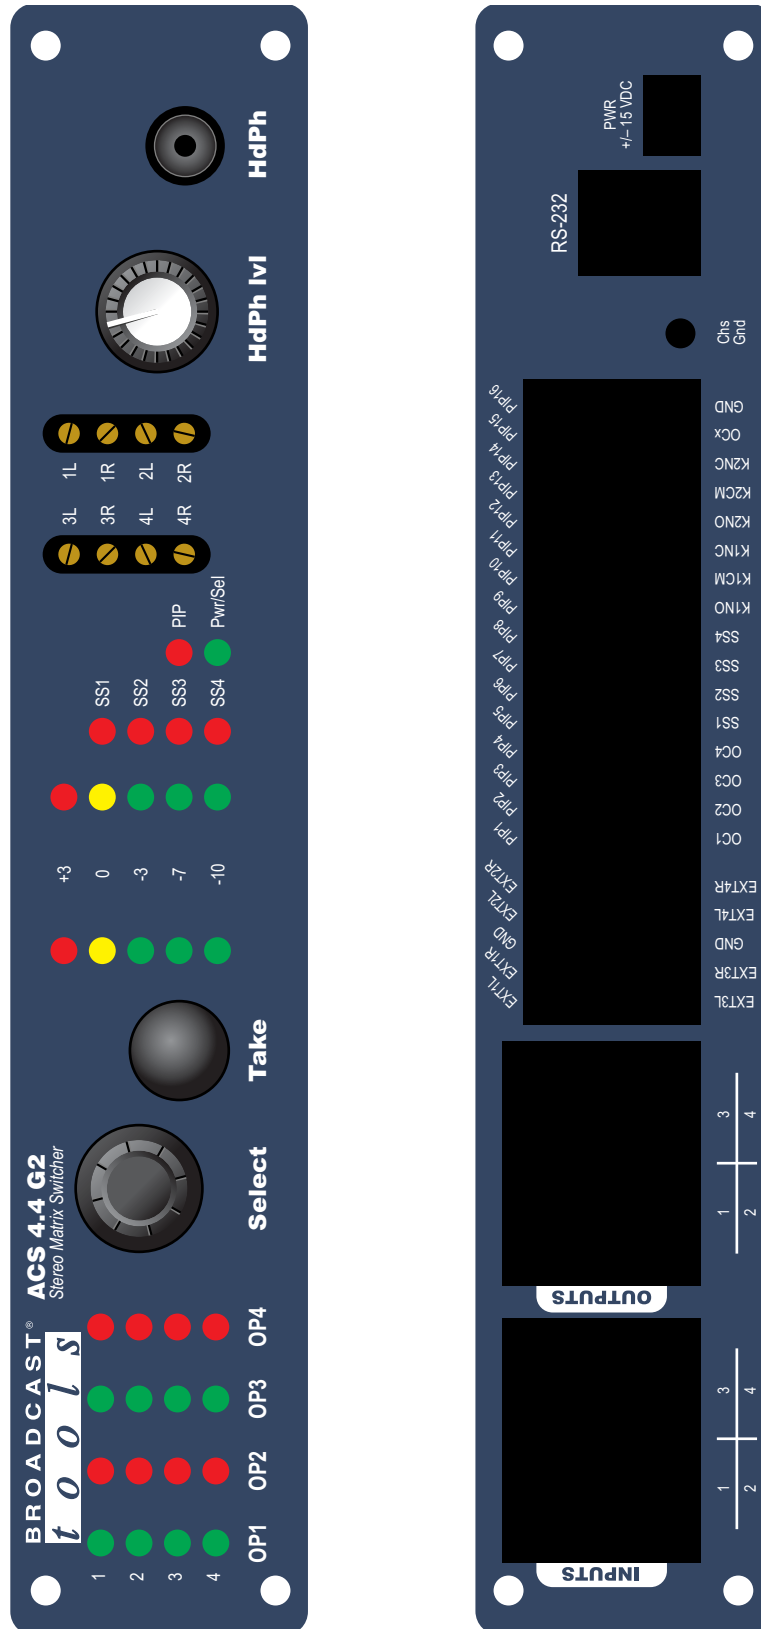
HdPh

HdPh lvl

1L 1R 2L 2R

3L 3R 4L 4R

PIP Pwr/Sel

SS1 SS2 SS3 SS4

+3 0 -3 -7 -10

Take

Select

BROADCAST® tools

ACS 4.4 G2
Stereo Matrix Switcher

OP4 OP3 OP2 OP1

1 2 3 4

PWR
+/- 15 VDC

RS-232

Chs Gnd

PIP16 PIP15 PIP14 PIP13 PIP12 PIP11 PIP10 PIP9 PIP8 PIP7 PIP6 PIP5 PIP4 PIP3 PIP2 PIP1 EXT2R EXT2L GND EXT1R EXT1L

GND OCx K2NC K2CM K2NO K1NC K1CM K1NO SS4 SS3 SS2 SS1 OC4 OC3 OC2 OC1 EXT4R EXT4L GND EXT3R EXT3L

3 4 1 2

OUTPUTS

3 4 1 2

INPUTS